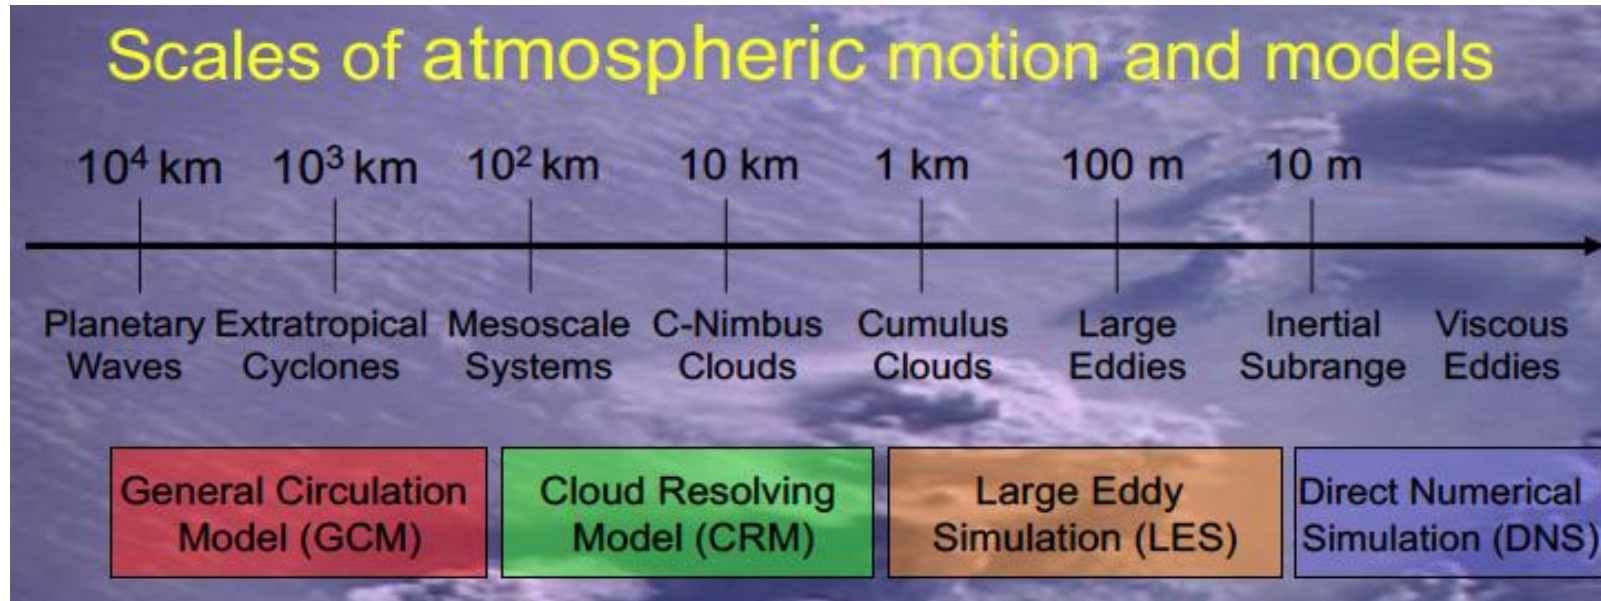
Scales of atmospheric motion and models

$10^4$ km $10^3$ km $10^2$ km 10 km 1 km 100 m 10 m

Planetary Waves
Extratropical Cyclones
Mesoscale Systems
C-Nimbus Clouds
Cumulus Clouds
Large Eddies
Inertial Subrange
Viscous Eddies

General Circulation Model (GCM)
Cloud Resolving Model (CRM)
Large Eddy Simulation (LES)
Direct Numerical Simulation (DNS)